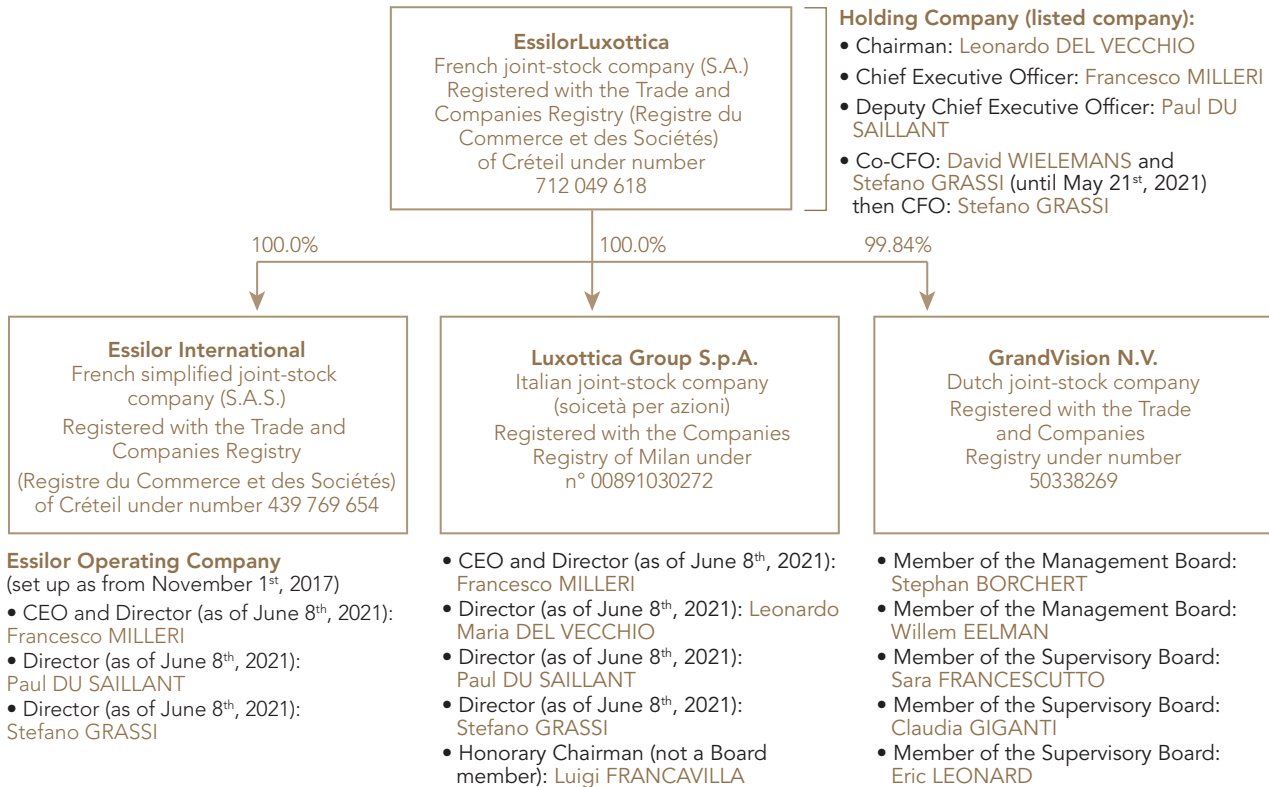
**EssilorLuxottica**
French joint-stock company (S.A.)
Registered with the Trade and Companies Registry (Registre du Commerce et des Sociétés) of Créteil under number 712 049 618

**Holding Company (listed company):**
• Chairman: Leonardo DEL VECCHIO
• Chief Executive Officer: Francesco MILLERI
• Deputy Chief Executive Officer: Paul DU SAILLANT
• Co-CFO: David WIELEMANS and Stefano GRASSI (until May 21$^{st}$, 2021) then CFO: Stefano GRASSI

100.0%

100.0%

99.84%

**Essilor International**
French simplified joint-stock company (S.A.S.)
Registered with the Trade and Companies Registry
(Registre du Commerce et des Sociétés) of Créteil under number 439 769 654

**Essilor Operating Company**
(set up as from November 1$^{st}$, 2017)
• CEO and Director (as of June 8$^{th}$, 2021): Francesco MILLERI
• Director (as of June 8$^{th}$, 2021): Paul DU SAILLANT
• Director (as of June 8$^{th}$, 2021): Stefano GRASSI

**Luxottica Group S.p.A.**
Italian joint-stock company (soicetà per azioni)
Registered with the Companies Registry of Milan under n° 00891030272

• CEO and Director (as of June 8$^{th}$, 2021): Francesco MILLERI
• Director (as of June 8$^{th}$, 2021): Leonardo Maria DEL VECCHIO
• Director (as of June 8$^{th}$, 2021): Paul DU SAILLANT
• Director (as of June 8$^{th}$, 2021): Stefano GRASSI
• Honorary Chairman (not a Board member): Luigi FRANCAVILLA

**GrandVision N.V.**
Dutch joint-stock company
Registered with the Trade and Companies Registry under number 50338269

• Member of the Management Board: Stephan BORCHERT
• Member of the Management Board: Willem EELMAN
• Member of the Supervisory Board: Sara FRANCESCUTTO
• Member of the Supervisory Board: Claudia GIGANTI
• Member of the Supervisory Board: Eric LEONARD